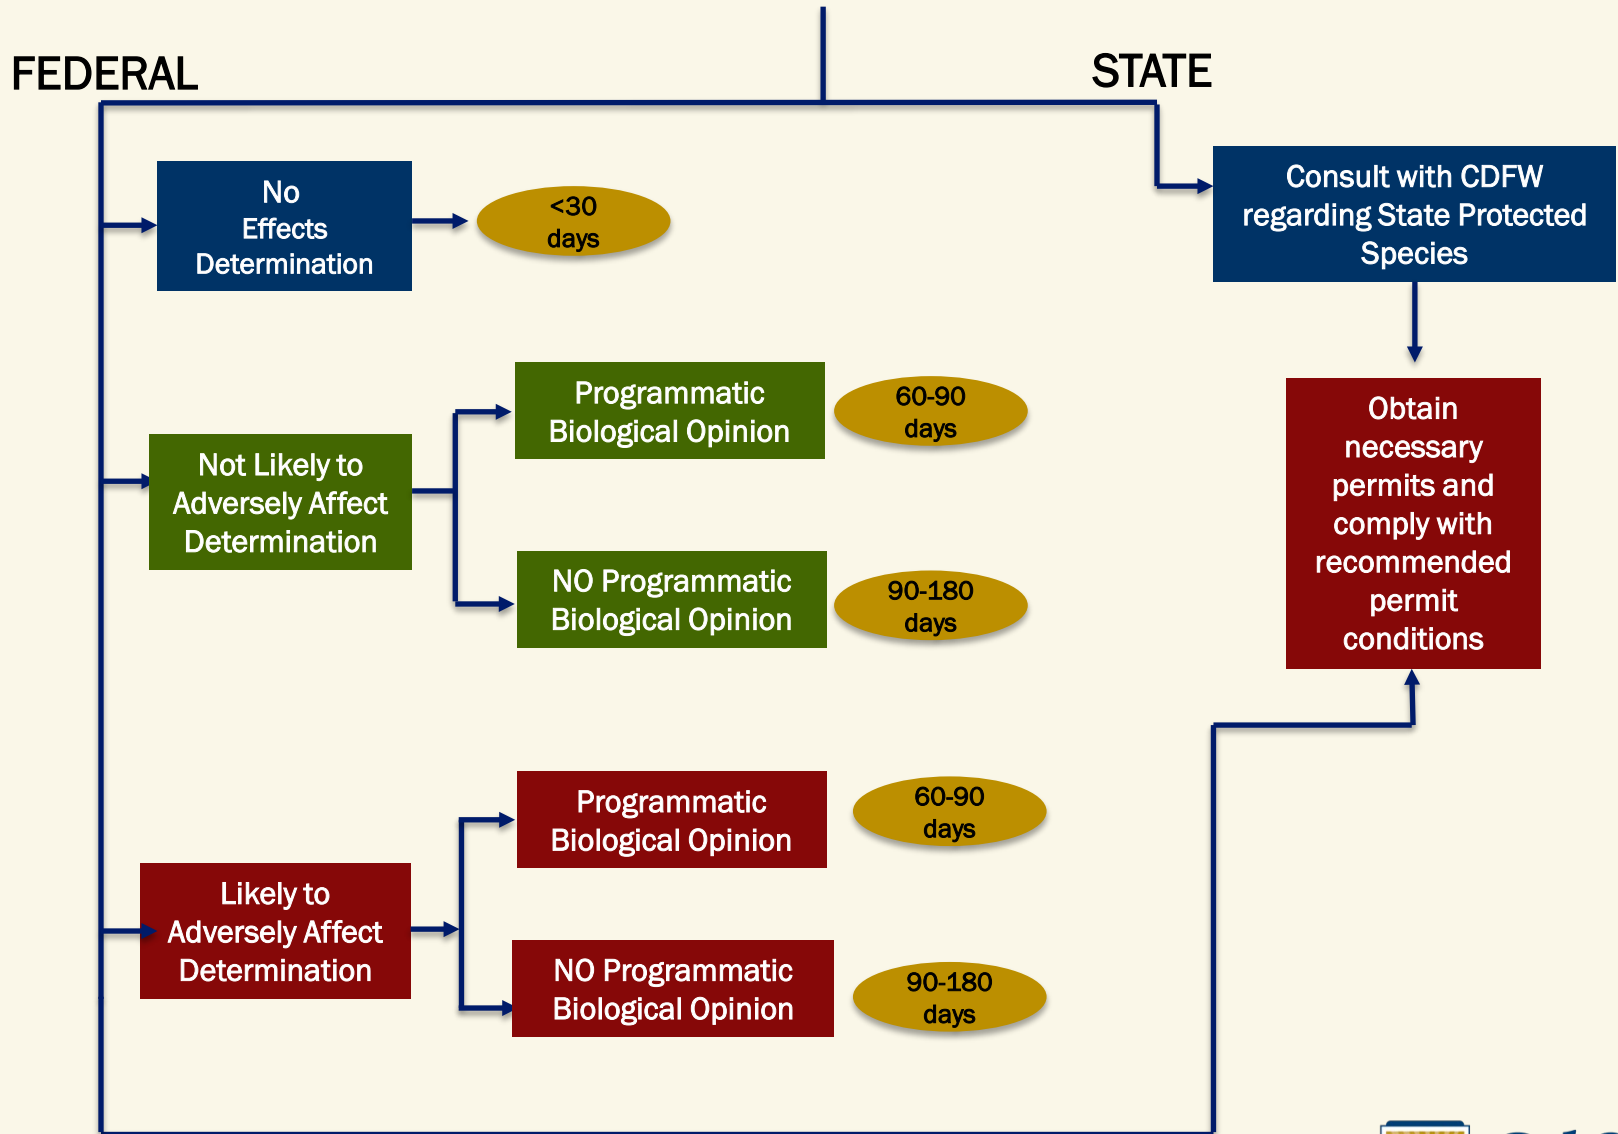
FEDERAL

STATE

No Effects Determination

<30 days

Not Likely to Adversely Affect Determination

Programmatic Biological Opinion

60-90 days

NO Programmatic Biological Opinion

90-180 days

Likely to Adversely Affect Determination

Programmatic Biological Opinion

60-90 days

NO Programmatic Biological Opinion

90-180 days

Consult with CDFW regarding State Protected Species

Obtain necessary permits and comply with recommended permit conditions